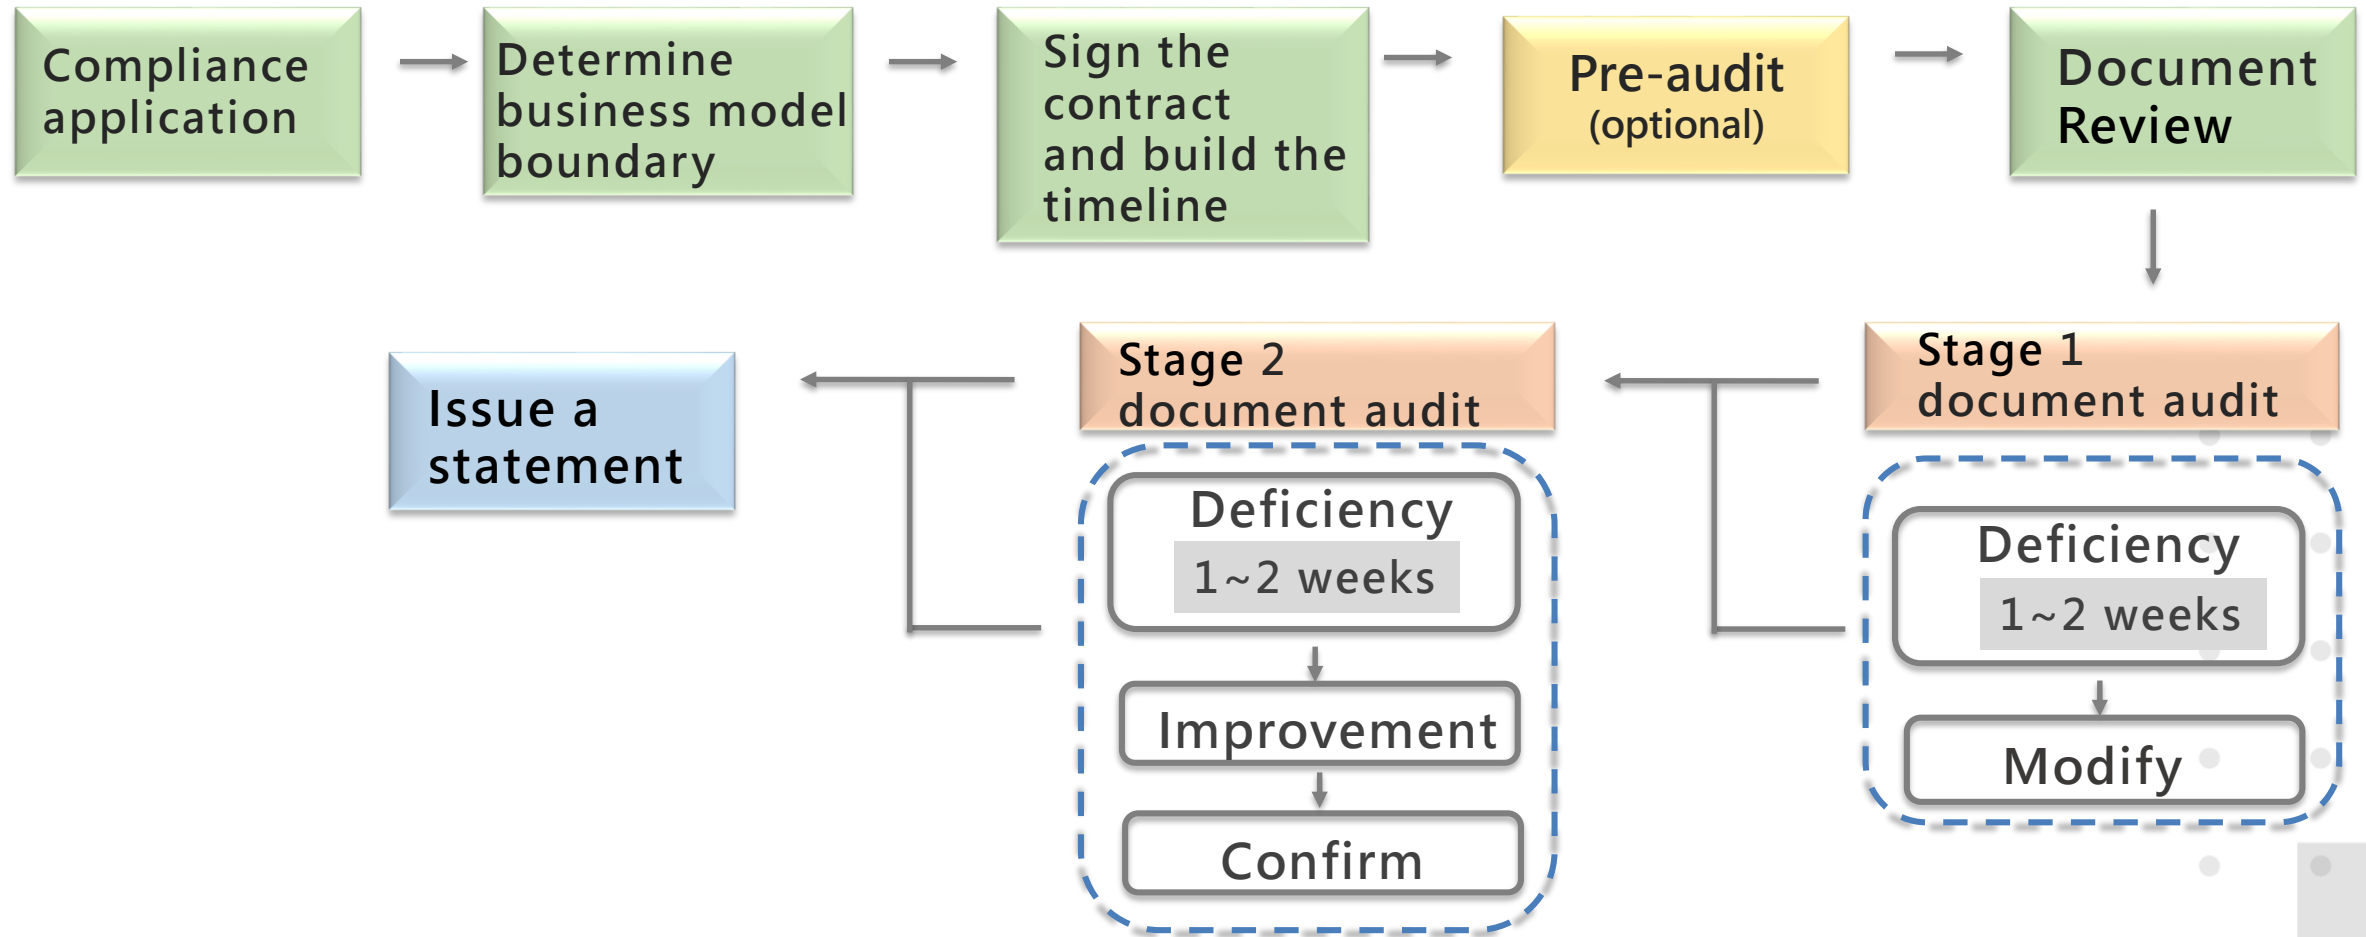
Compliance application

Determine business model boundary

Sign the contract and build the timeline

Pre-audit
(optional)

Document Review

Stage 1 document audit

Deficiency
1~2 weeks

Modify

Stage 2 document audit

Deficiency
1~2 weeks

Improvement

Confirm

Issue a statement